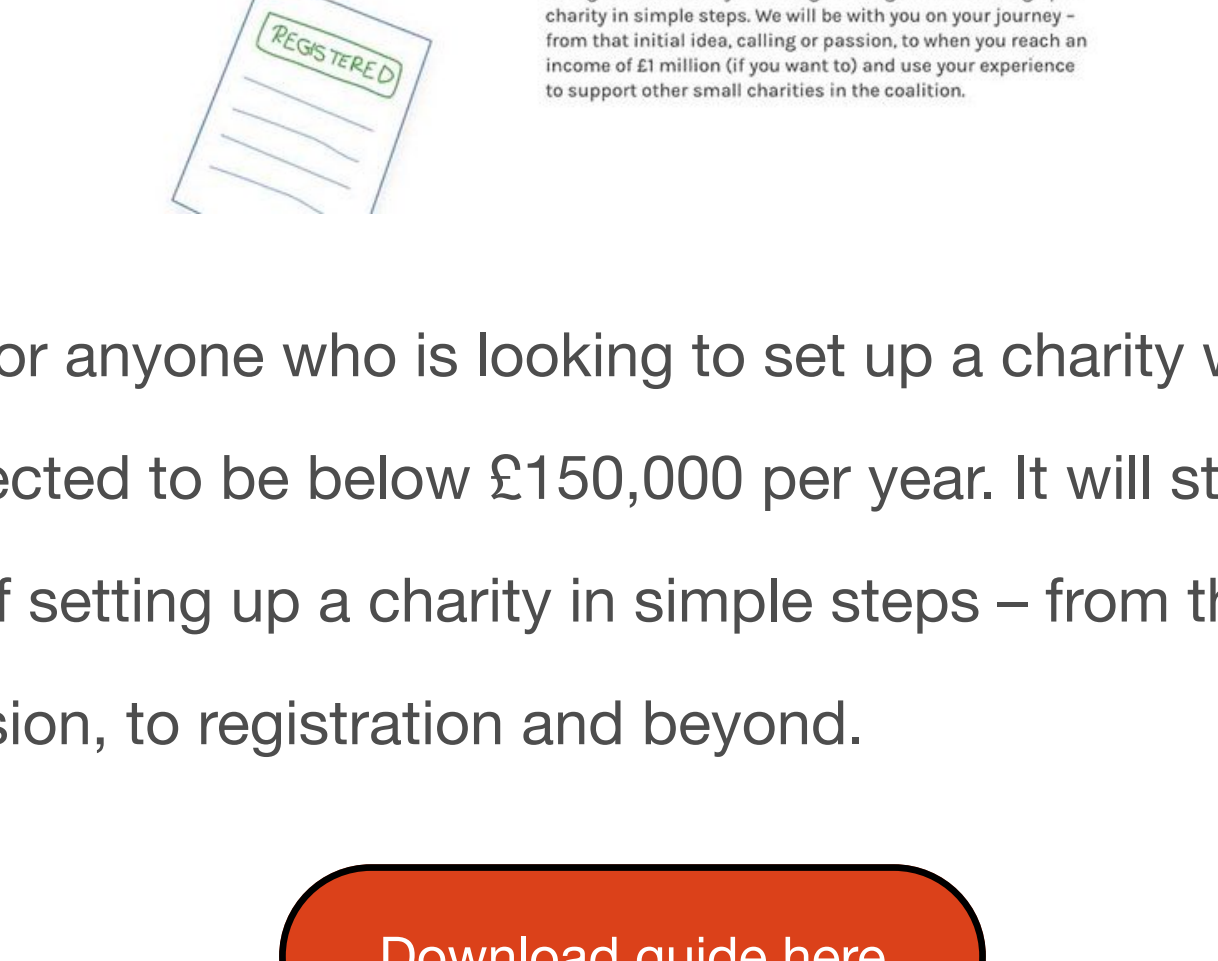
REGISTERED

charity in simple steps. We will be with you on your journey – from that initial idea, calling or passion, to when you reach an income of £1 million (if you want to) and use your experience to support other small charities in the coalition.

or anyone who is looking to set up a charity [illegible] ected to be below £150,000 per year. It will st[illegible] f setting up a charity in simple steps – from th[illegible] sion, to registration and beyond.

Download guide here